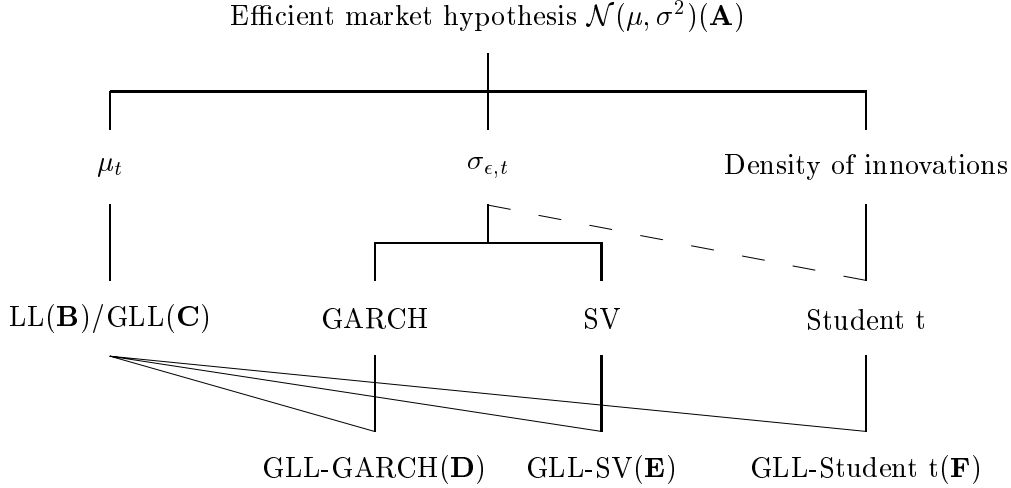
Efficient market hypothesis $\mathcal{N}(\mu, \sigma^2)(\mathbf{A})$

$\mu_t$

$\sigma_{\epsilon,t}$

Density of innovations

LL($\mathbf{B}$)/GLL($\mathbf{C}$)

GARCH

SV

Student t

GLL-GARCH($\mathbf{D}$)

GLL-SV($\mathbf{E}$)

GLL-Student t($\mathbf{F}$)